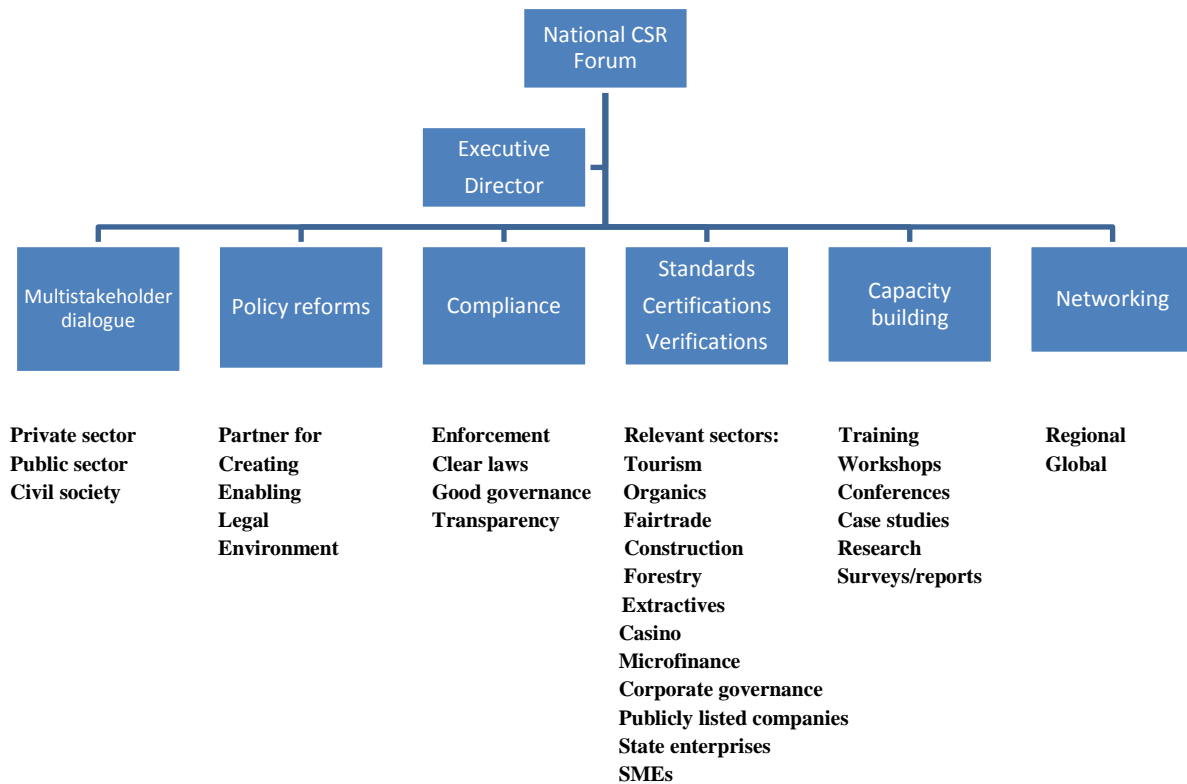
National CSR Forum

Executive Director

Multistakeholder dialogue

Policy reforms

Compliance

Standards
Certifications
Verifications

Capacity building

Networking

Private sector
Public sector
Civil society

Partner for
Creating
Enabling
Legal
Environment

Enforcement
Clear laws
Good governance
Transparency

Relevant sectors:
Tourism
Organics
Fairtrade
Construction
Forestry
Extractives
Casino
Microfinance
Corporate governance
Publicly listed companies
State enterprises
SMEs

Training
Workshops
Conferences
Case studies
Research
Surveys/reports

Regional
Global